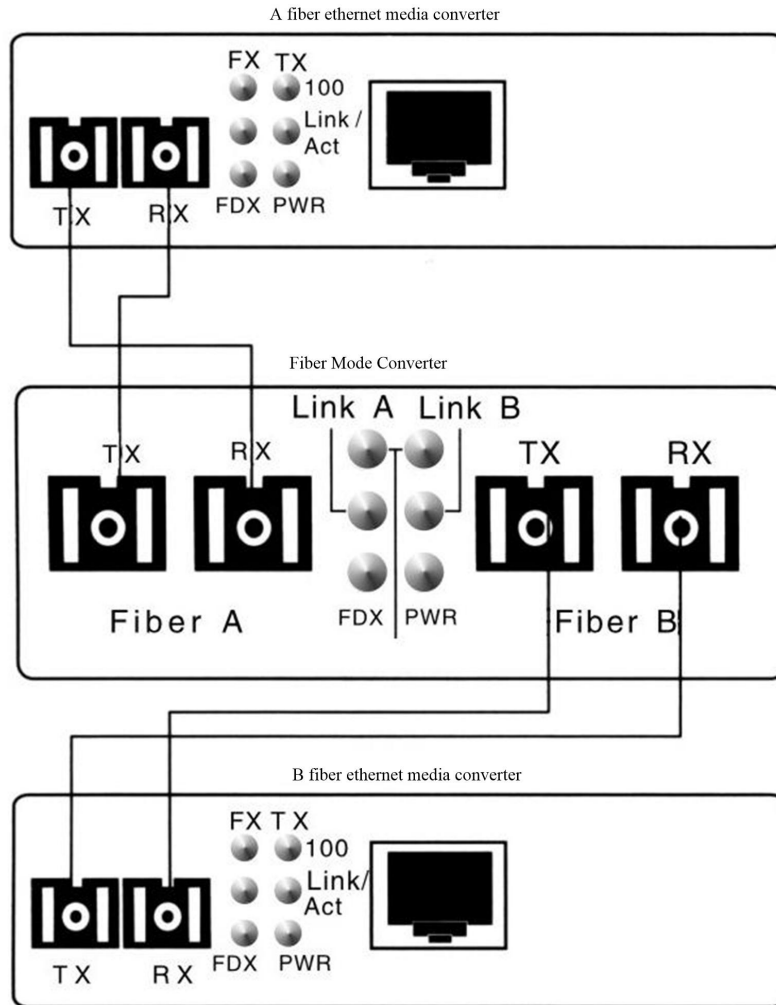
A fiber ethernet media converter

FX TX
100
Link / Act
FDX PWR
TX RX

Fiber Mode Converter

Link A Link B
TX RX
TX RX
FDX PWR
Fiber A
Fiber B

B fiber ethernet media converter

FX TX
100
Link/ Act
FDX PWR
TX RX